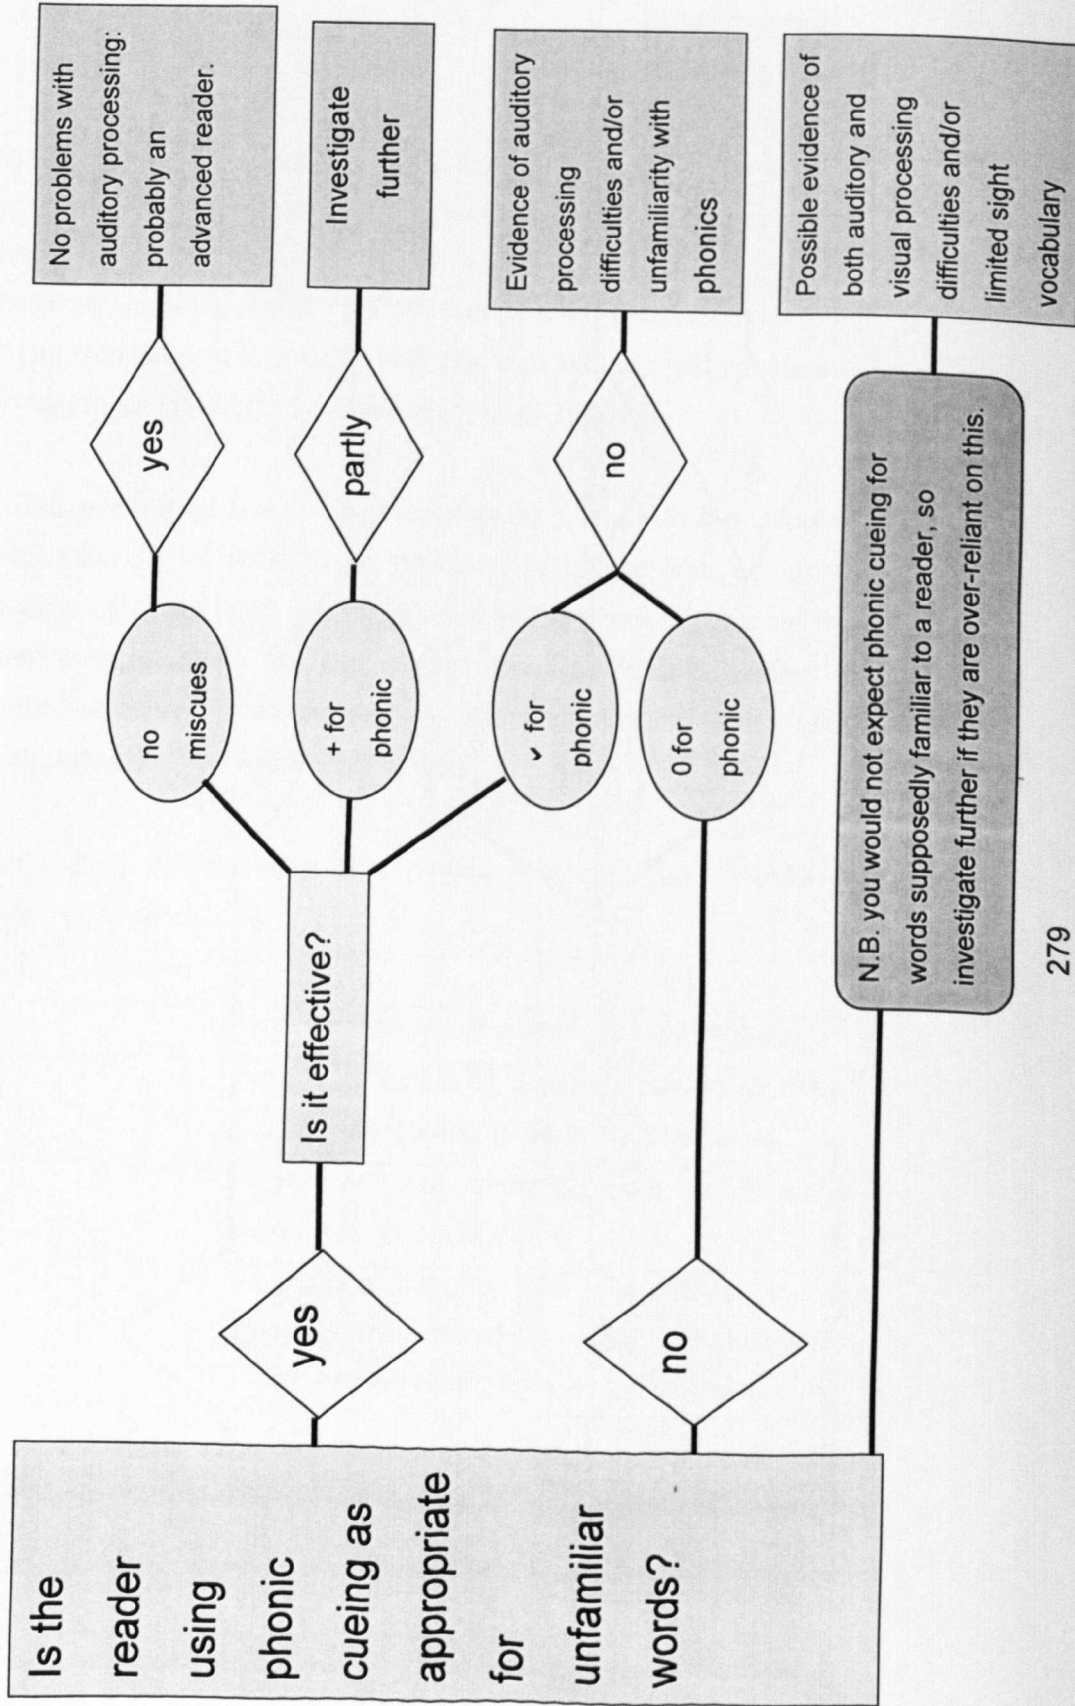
Is the reader using phonic cueing as appropriate for unfamiliar words?

yes

Is it effective?

no miscues

yes

No problems with auditory processing: probably an advanced reader.

+ for phonic

partly

Investigate further

✓ for phonic

no

Evidence of auditory processing difficulties and/or unfamiliarity with phonics

no

0 for phonic

N.B. you would not expect phonic cueing for words supposedly familiar to a reader, so investigate further if they are over-reliant on this.

Possible evidence of both auditory and visual processing difficulties and/or limited sight vocabulary

279